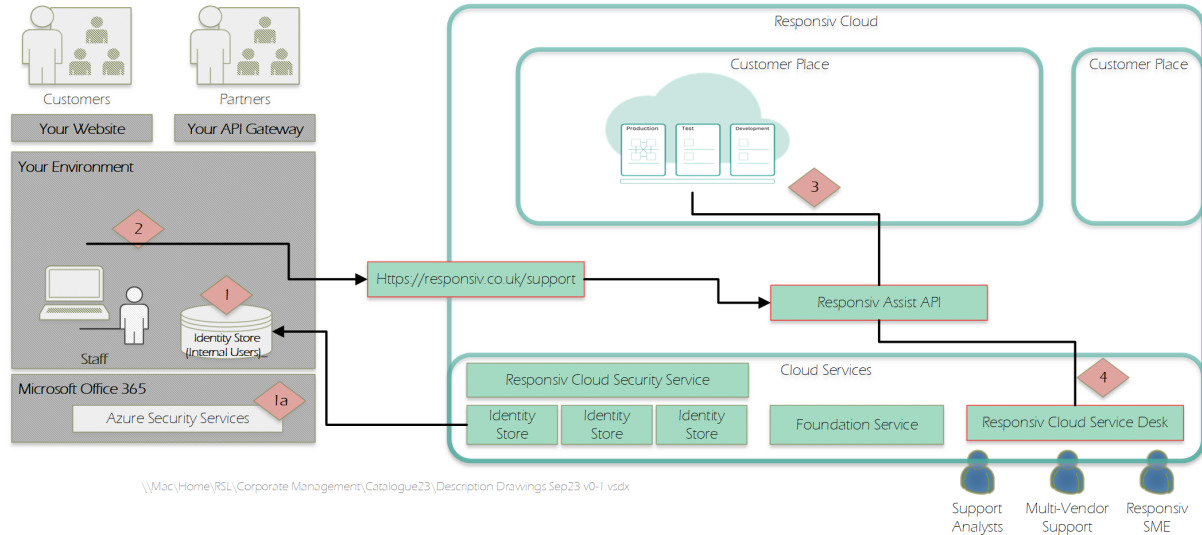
Customers

Partners

Your Website

Your API Gateway

Your Environment

2

Staff

1

Identity Store (Internal Users)

Microsoft Office 365

Azure Security Services

1a

\\Mac\Home\RSL\Corporate Management\Catalogue23\Description Drawings Sep23 v0-1.vsdx

Https://responsiv.co.uk/support

Responsiv Cloud

Customer Place

Production

Test

Development

3

Customer Place

Responsiv Assist API

Cloud Services

Responsiv Cloud Security Service

Identity Store

Identity Store

Identity Store

Foundation Service

4

Responsiv Cloud Service Desk

Support Analysts

Multi-Vendor Support

Responsiv SME